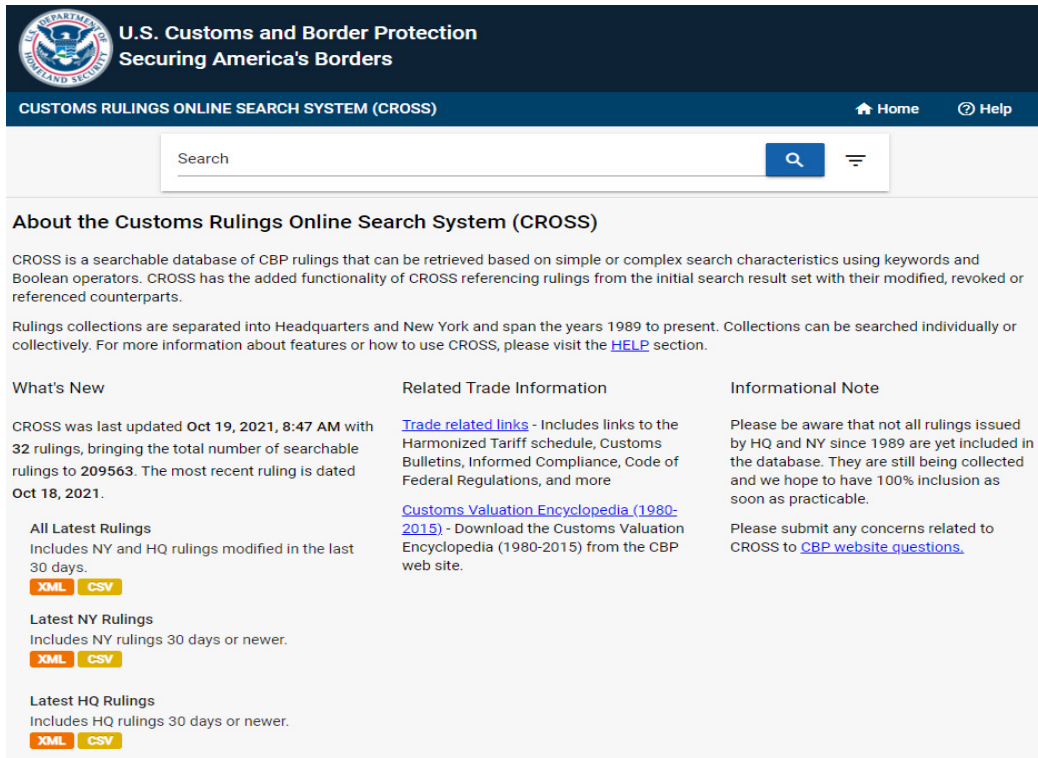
U.S. DEPARTMENT OF HOMELAND SECURITY

U.S. Customs and Border Protection
Securing America's Borders

CUSTOMS RULINGS ONLINE SEARCH SYSTEM (CROSS)

Home

Help

Search

About the Customs Rulings Online Search System (CROSS)

CROSS is a searchable database of CBP rulings that can be retrieved based on simple or complex search characteristics using keywords and Boolean operators. CROSS has the added functionality of CROSS referencing rulings from the initial search result set with their modified, revoked or referenced counterparts.

Rulings collections are separated into Headquarters and New York and span the years 1989 to present. Collections can be searched individually or collectively. For more information about features or how to use CROSS, please visit the HELP section.

What's New

CROSS was last updated Oct 19, 2021, 8:47 AM with 32 rulings, bringing the total number of searchable rulings to 209563. The most recent ruling is dated Oct 18, 2021.

All Latest Rulings
Includes NY and HQ rulings modified in the last 30 days.
XML CSV

Latest NY Rulings
Includes NY rulings 30 days or newer.
XML CSV

Latest HQ Rulings
Includes HQ rulings 30 days or newer.
XML CSV

Related Trade Information

Trade related links - Includes links to the Harmonized Tariff schedule, Customs Bulletins, Informed Compliance, Code of Federal Regulations, and more

Customs Valuation Encyclopedia (1980-2015) - Download the Customs Valuation Encyclopedia (1980-2015) from the CBP web site.

Informational Note

Please be aware that not all rulings issued by HQ and NY since 1989 are yet included in the database. They are still being collected and we hope to have 100% inclusion as soon as practicable.

Please submit any concerns related to CROSS to CBP website questions.